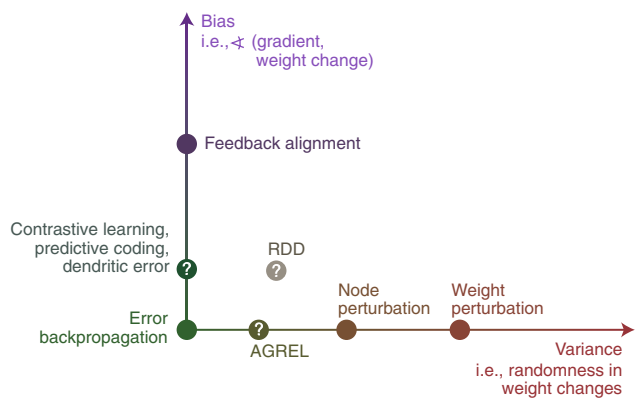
Bias
i.e., $\measuredangle$ (gradient, weight change)

Feedback alignment

Contrastive learning, predictive coding, dendritic error

?

RDD

?

Error backpropagation

?

AGREL

Node perturbation

Weight perturbation

Variance
i.e., randomness in weight changes